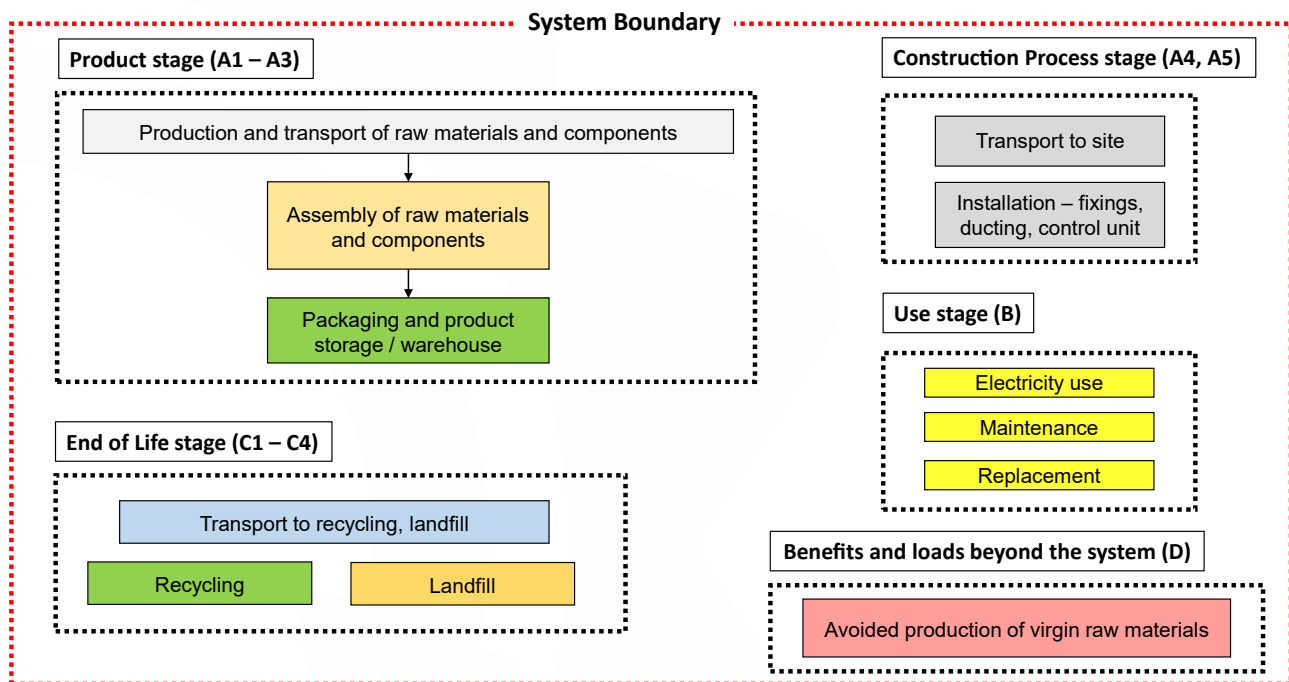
System Boundary

Product stage (A1 – A3)

Production and transport of raw materials and components

Assembly of raw materials and components

Packaging and product storage / warehouse

End of Life stage (C1 – C4)

Transport to recycling, landfill

Recycling

Landfill

Construction Process stage (A4, A5)

Transport to site

Installation – fixings, ducting, control unit

Use stage (B)

Electricity use

Maintenance

Replacement

Benefits and loads beyond the system (D)

Avoided production of virgin raw materials